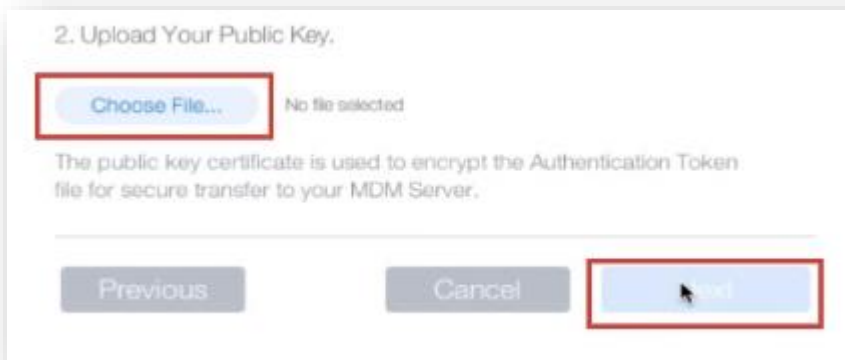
2. Upload Your Public Key.

Choose File...

No file selected

The public key certificate is used to encrypt the Authentication Token file for secure transfer to your MDM Server.

Previous

Cancel

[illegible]ext